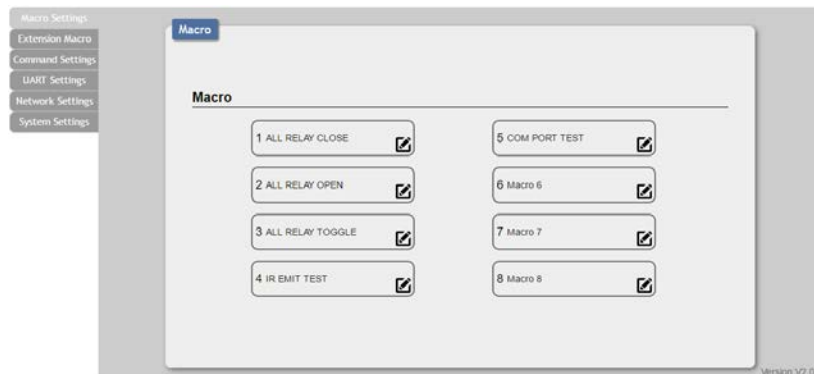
Macro Settings
Extension Macro
Command Settings
UART Settings
Network Settings
System Settings

Macro

Macro

1 ALL RELAY CLOSE
2 ALL RELAY OPEN
3 ALL RELAY TOGGLE
4 IR EMIT TEST
5 COM PORT TEST
6 Macro 6
7 Macro 7
8 Macro 8

Version V2.0